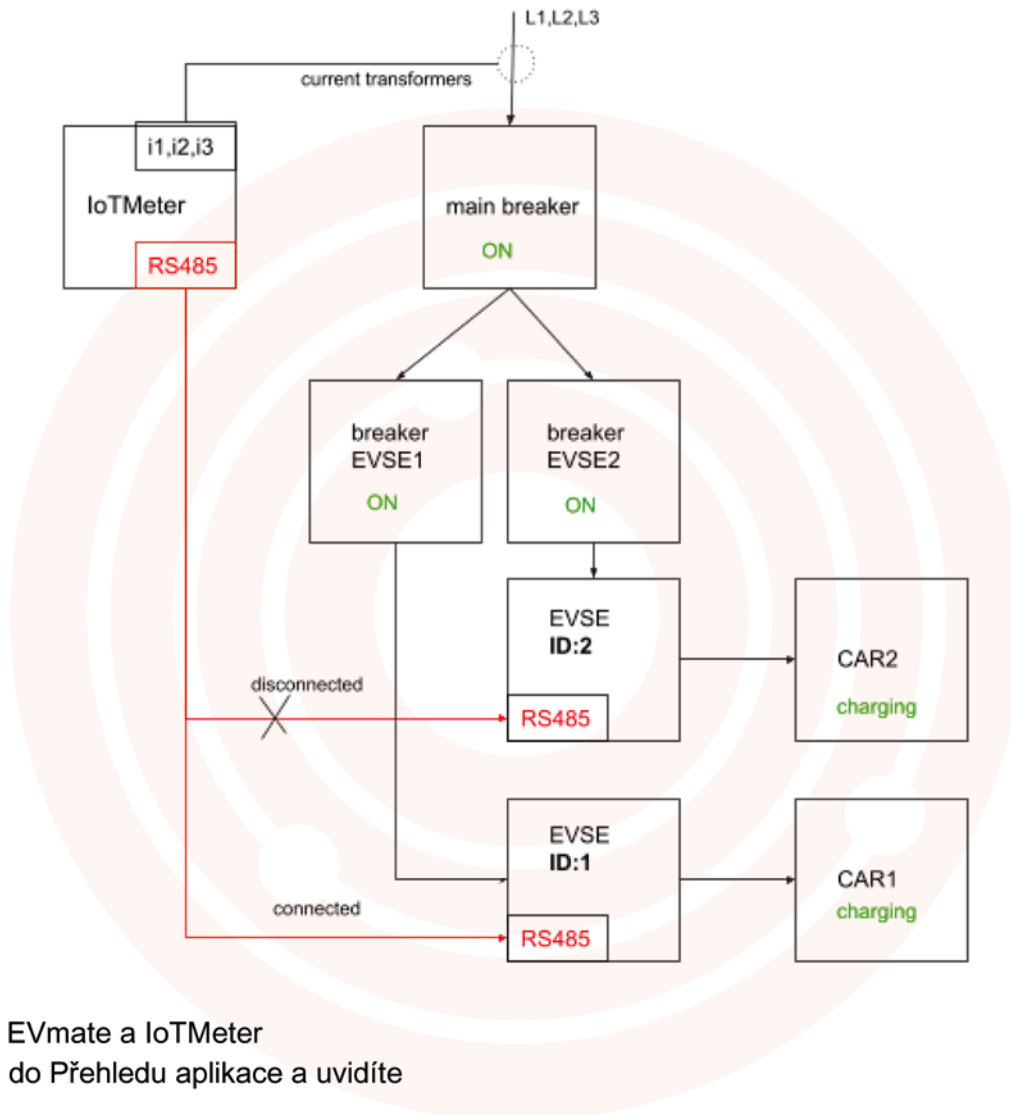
L1,L2,L3

current transformers

i1,i2,i3

IoTMeter

RS485

main breaker

ON

breaker EVSE1

ON

breaker EVSE2

ON

EVSE
ID:2

RS485

CAR2

charging

disconnected

EVSE
ID:1

RS485

CAR1

charging

connected

EVmate a IoTMeter
do Přehledu aplikace a uvidíte